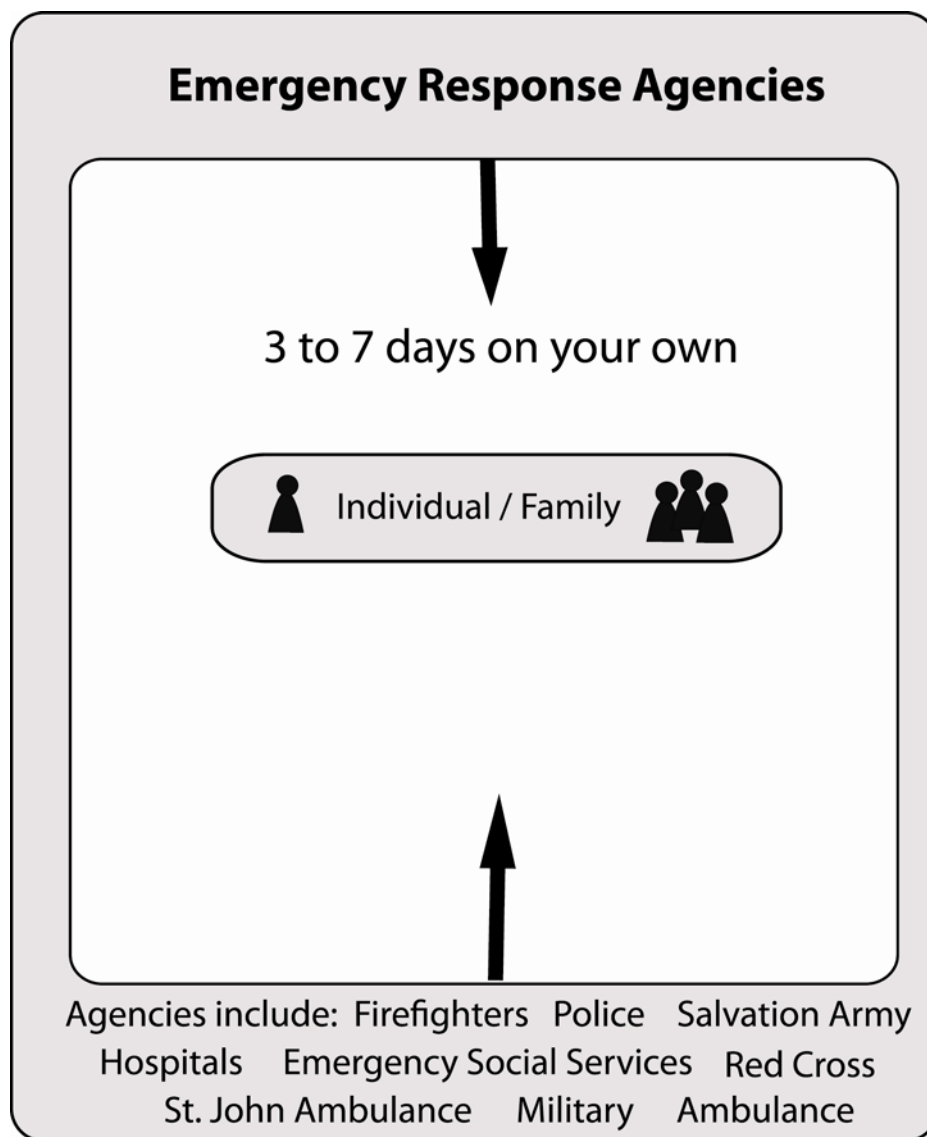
Emergency Response Agencies

3 to 7 days on your own

Individual / Family

Agencies include: Firefighters Police Salvation Army Hospitals Emergency Social Services Red Cross St. John Ambulance Military Ambulance